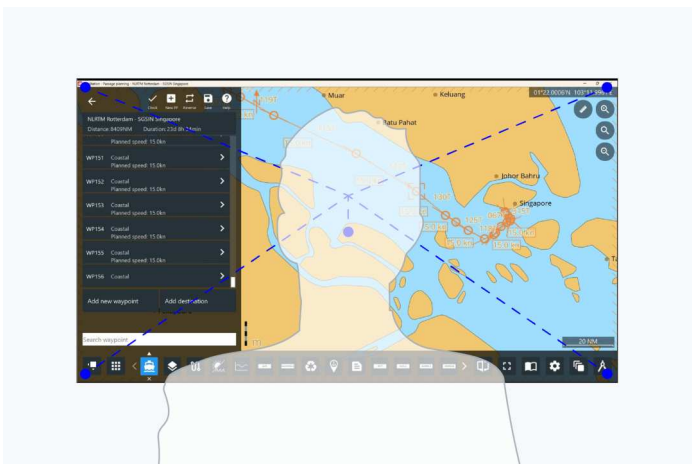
NLRTM Rotterdam - SGSIN Singapore
Distance: 8409NM Duration: 23d 8h 24min

Planned speed: 15.0kn

WP151 Coastal
Planned speed: 15.0kn

WP152 Coastal
Planned speed: 15.0kn

WP153 Coastal
Planned speed: 15.0kn

WP154 Coastal
Planned speed: 15.0kn

WP155 Coastal
Planned speed: 15.0kn

WP156 Coastal

Add new waypoint
Add destination

Search waypoint

Muar
Keluang
Batu Pahat
Johor Bahru
Singapore

20 NM